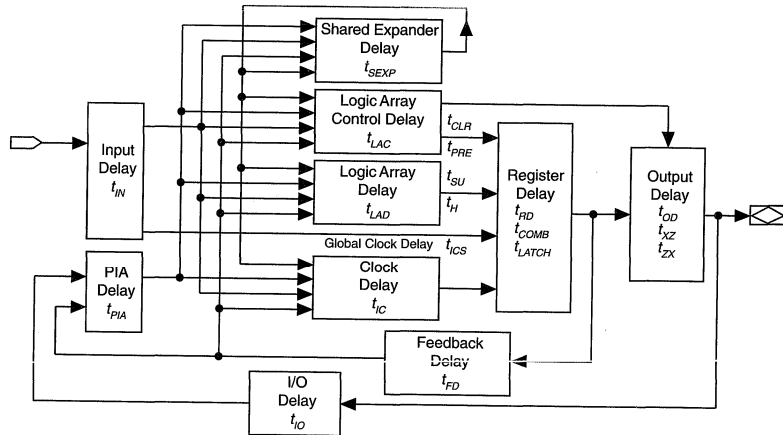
Shared Expander Delay $t_{SEXP}$

Logic Array Control Delay $t_{LAC}$

$t_{CLR}$
$t_{PRE}$

Input Delay $t_{IN}$

Logic Array Delay $t_{LAD}$

$t_{SU}$
$t_{H}$

Register Delay $t_{RD}$ $t_{COMB}$ $t_{LATCH}$

Output Delay $t_{OD}$ $t_{XZ}$ $t_{ZX}$

Global Clock Delay $t_{ICS}$

PIA Delay $t_{PIA}$

Clock Delay $t_{IC}$

Feedback Delay $t_{FD}$

I/O Delay $t_{IO}$